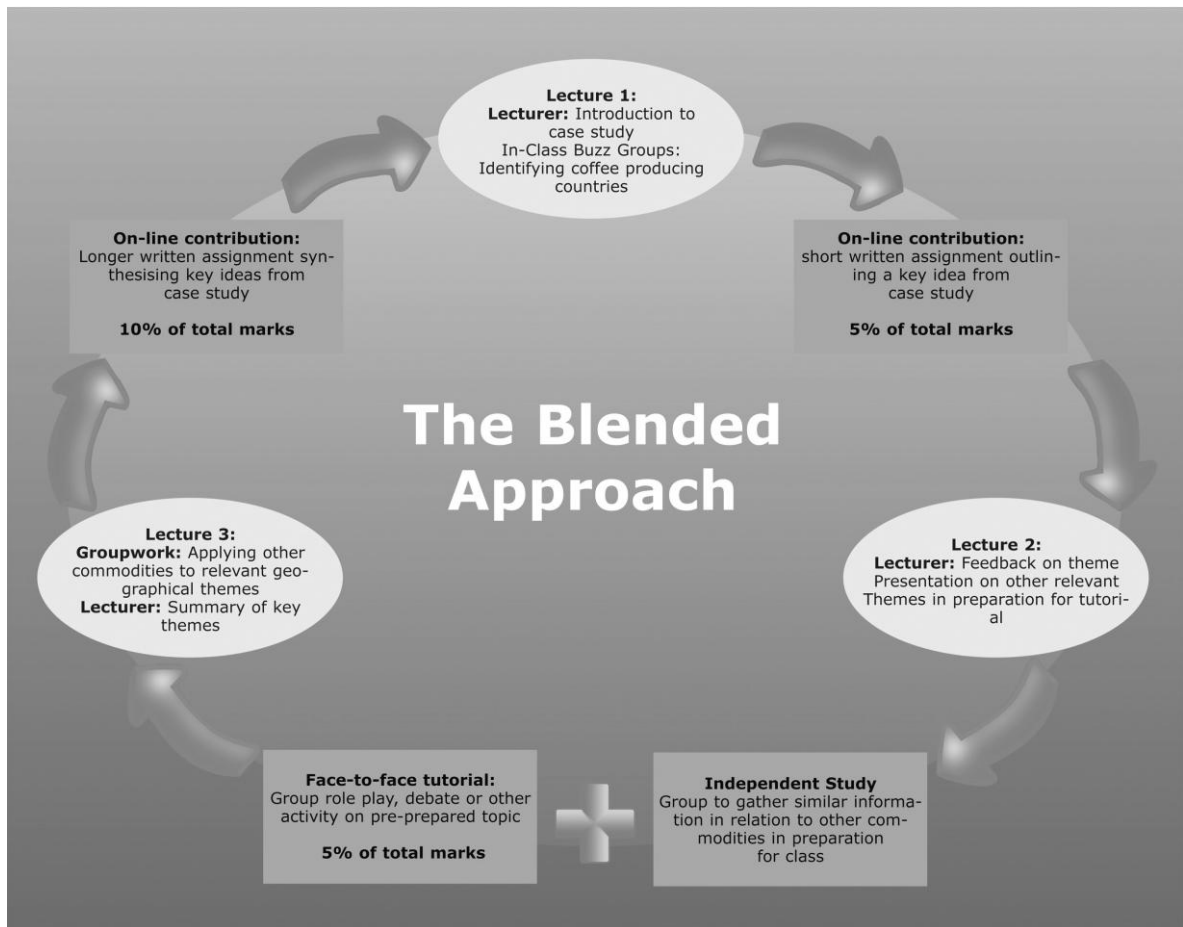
Lecture 1:
Lecturer: Introduction to case study
In-Class Buzz Groups: Identifying coffee producing countries

On-line contribution:
short written assignment outlining a key idea from case study

5% of total marks

Lecture 2:
Lecturer: Feedback on theme
Presentation on other relevant Themes in preparation for tutorial

Independent Study
Group to gather similar information in relation to other commodities in preparation for class

Face-to-face tutorial:
Group role play, debate or other activity on pre-prepared topic

5% of total marks

Lecture 3:
Groupwork: Applying other commodities to relevant geographical themes
Lecturer: Summary of key themes

On-line contribution:
Longer written assignment synthesising key ideas from case study

10% of total marks

The Blended Approach